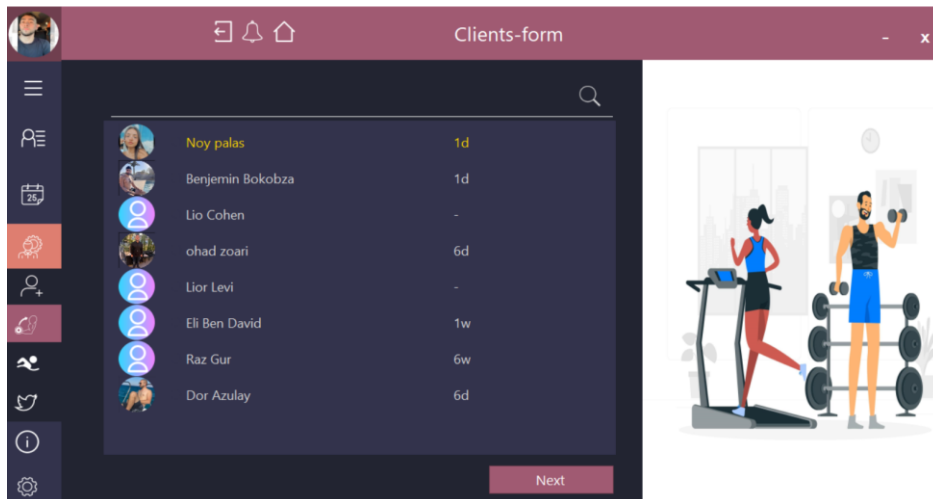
Clients-form

- x

| | |
|---|---|
| Noy palas | 1d |
| Benjemin Bokobza | 1d |
| Lio Cohen | - |
| ohad zoari | 6d |
| Lior Levi | - |
| Eli Ben David | 1w |
| Raz Gur | 6w |
| Dor Azulay | 6d |

Next